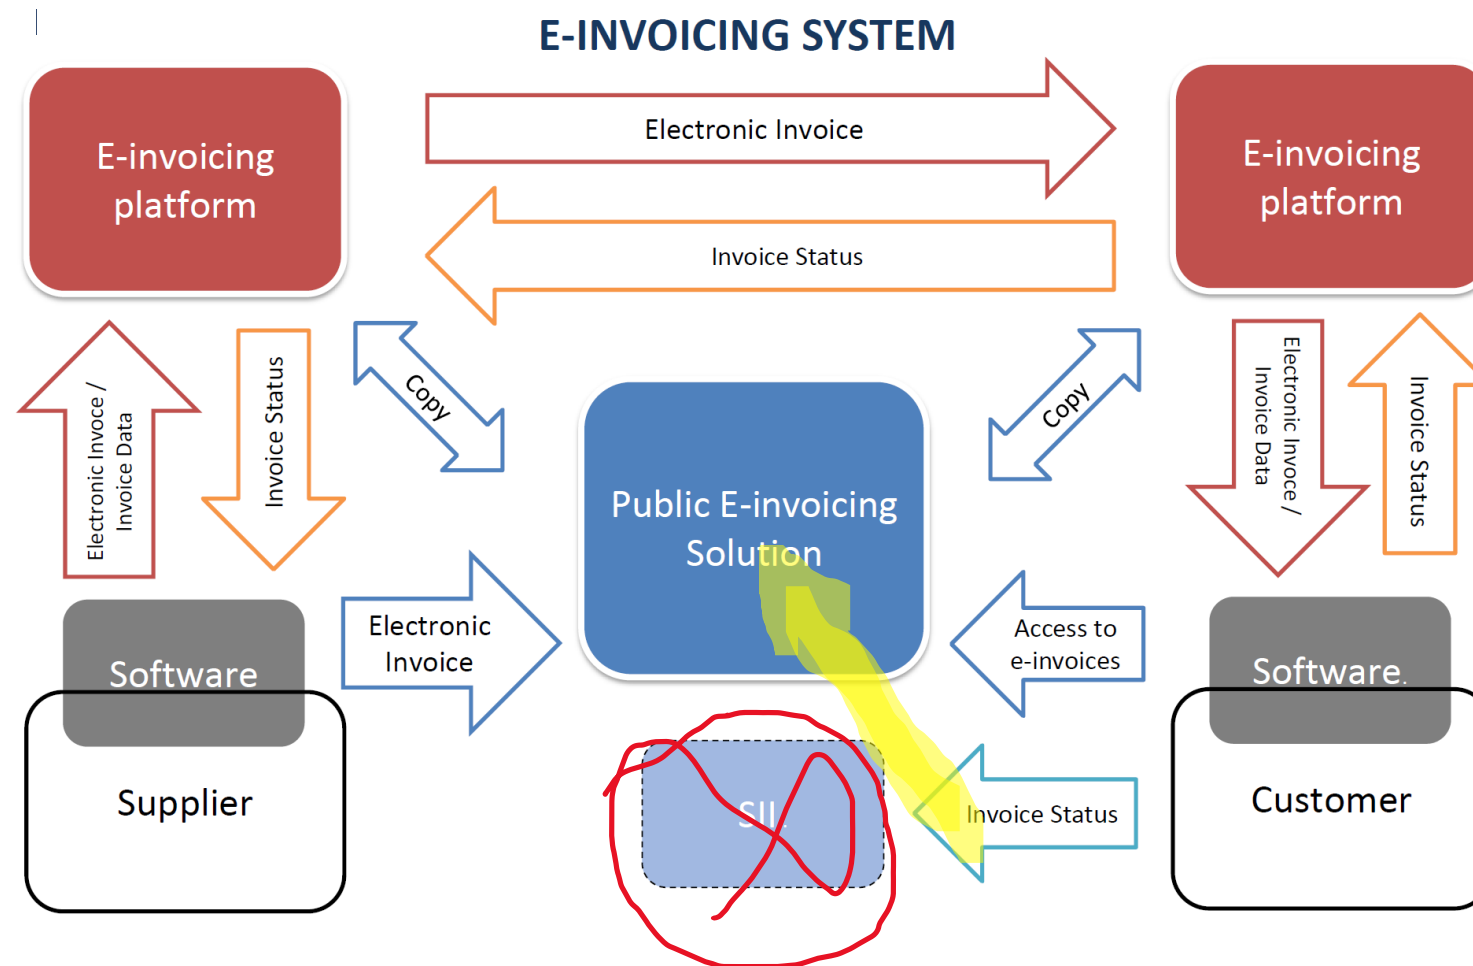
E-INVOICING SYSTEM

E-invoicing platform

Electronic Invoice

Invoice Status

E-invoicing platform

Electronic Invoce / Invoice Data

Invoice Status

Copy

Public E-invoicing Solution

Copy

Electronic Invoce / Invoice Data

Invoice Status

Software

Supplier

Electronic Invoice

Access to e-invoices

SII

Invoice Status

Software

Customer